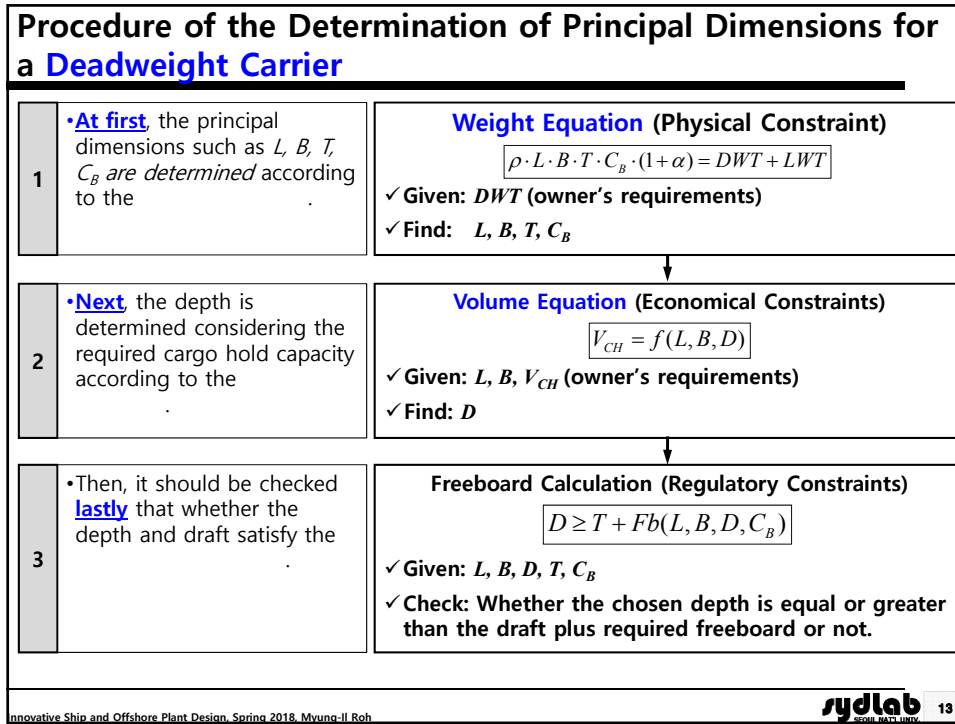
Procedure of the Determination of Principal Dimensions for a Deadweight Carrier

1

•At first, the principal dimensions such as $L, B, T, C_B$ are determined according to the .

Weight Equation (Physical Constraint)

$\rho \cdot L \cdot B \cdot T \cdot C_B \cdot (1+\alpha) = DWT + LWT$

✓Given: $DWT$ (owner's requirements)

✓Find: $L, B, T, C_B$

2

•Next, the depth is determined considering the required cargo hold capacity according to the .

Volume Equation (Economical Constraints)

$V_{CH} = f(L, B, D)$

✓Given: $L, B, V_{CH}$ (owner's requirements)

✓Find: $D$

3

•Then, it should be checked lastly that whether the depth and draft satisfy the .

Freeboard Calculation (Regulatory Constraints)

$D \geq T + Fb(L, B, D, C_B)$

✓Given: $L, B, D, T, C_B$

✓Check: Whether the chosen depth is equal or greater than the draft plus required freeboard or not.

Innovative Ship and Offshore Plant Design, Spring 2018, Myung-Il Roh

sydlab SEOUL NAT'L UNIV.

13